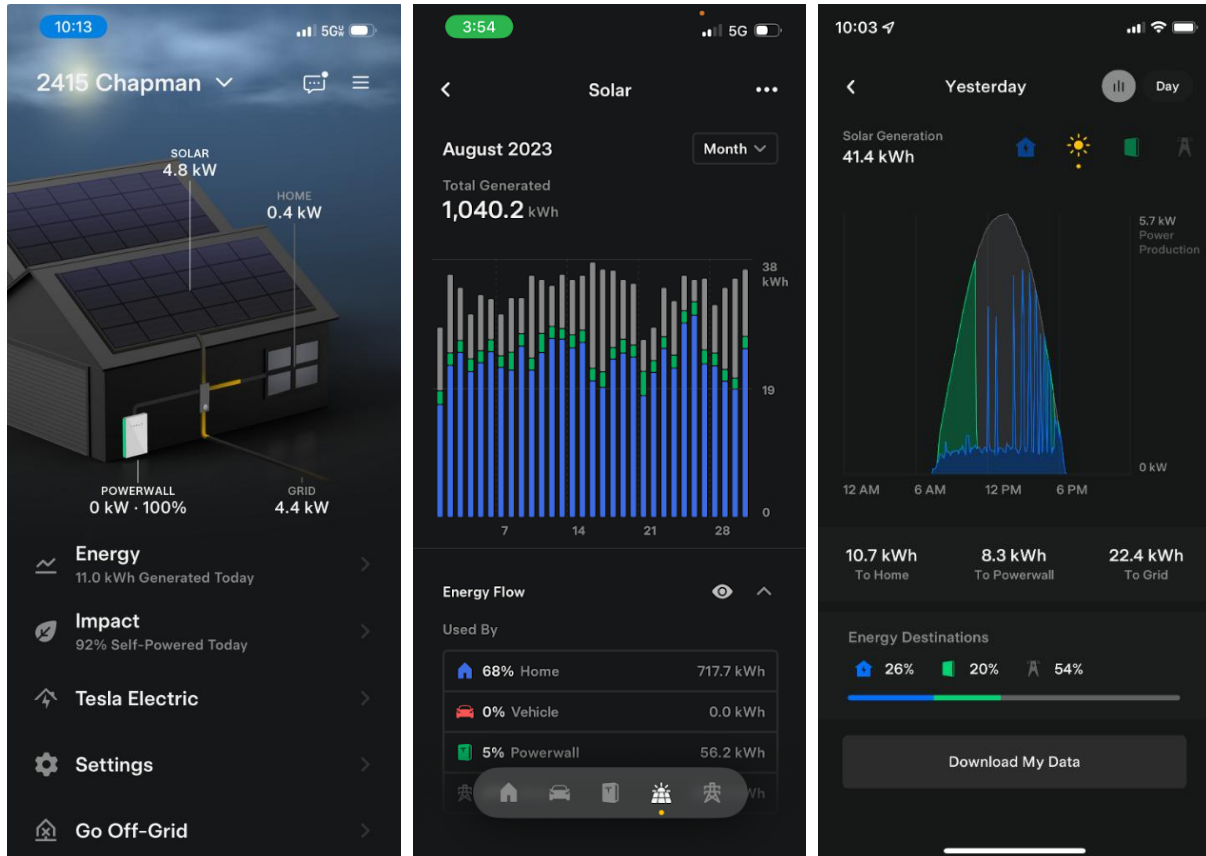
10:13
5G

2415 Chapman

SOLAR
4.8 kW

HOME
0.4 kW

POWERWALL
0 kW · 100%

GRID
4.4 kW

Energy
11.0 kWh Generated Today

Impact
92% Self-Powered Today

Tesla Electric

Settings

Go Off-Grid

3:54
5G

Solar

August 2023

Month

Total Generated
1,040.2 kWh

38 kWh
19
0
7
14
21
28

Energy Flow

Used By

| | |
|---|---|
| 68% Home | 717.7 kWh |
| 0% Vehicle | 0.0 kWh |
| 5% Powerwall | 56.2 kWh |
| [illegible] | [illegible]Wh |

10:03

Yesterday

Day

Solar Generation
41.4 kWh

5.7 kW
Power
Production

0 kW

12 AM
6 AM
12 PM
6 PM

10.7 kWh
To Home

8.3 kWh
To Powerwall

22.4 kWh
To Grid

Energy Destinations

26%
20%
54%

Download My Data